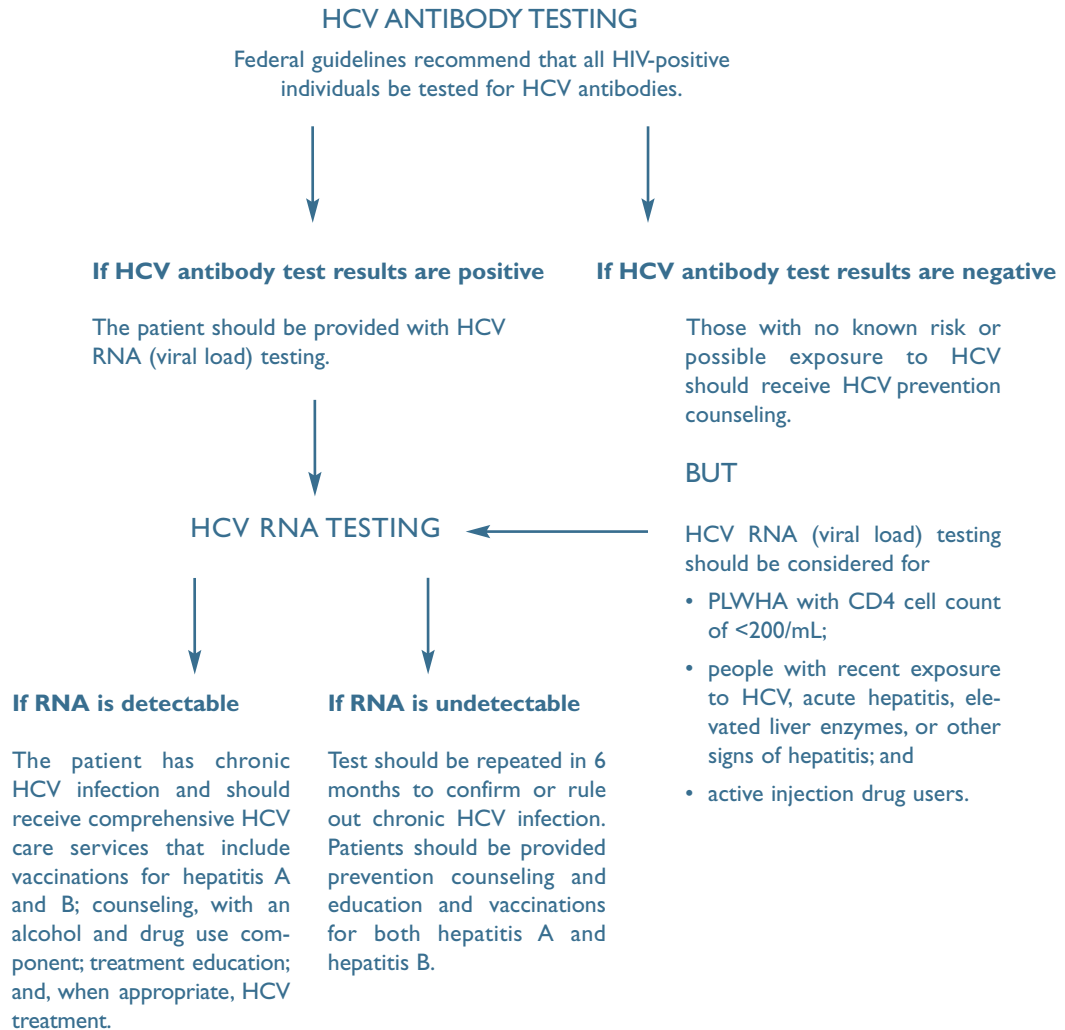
HCV ANTIBODY TESTING

Federal guidelines recommend that all HIV-positive individuals be tested for HCV antibodies.

If HCV antibody test results are positive

The patient should be provided with HCV RNA (viral load) testing.

If HCV antibody test results are negative

Those with no known risk or possible exposure to HCV should receive HCV prevention counseling.

BUT

HCV RNA (viral load) testing should be considered for

• PLWHA with CD4 cell count of <200/mL;

• people with recent exposure to HCV, acute hepatitis, elevated liver enzymes, or other signs of hepatitis; and

• active injection drug users.

HCV RNA TESTING

If RNA is detectable

The patient has chronic HCV infection and should receive comprehensive HCV care services that include vaccinations for hepatitis A and B; counseling, with an alcohol and drug use component; treatment education; and, when appropriate, HCV treatment.

If RNA is undetectable

Test should be repeated in 6 months to confirm or rule out chronic HCV infection. Patients should be provided prevention counseling and education and vaccinations for both hepatitis A and hepatitis B.